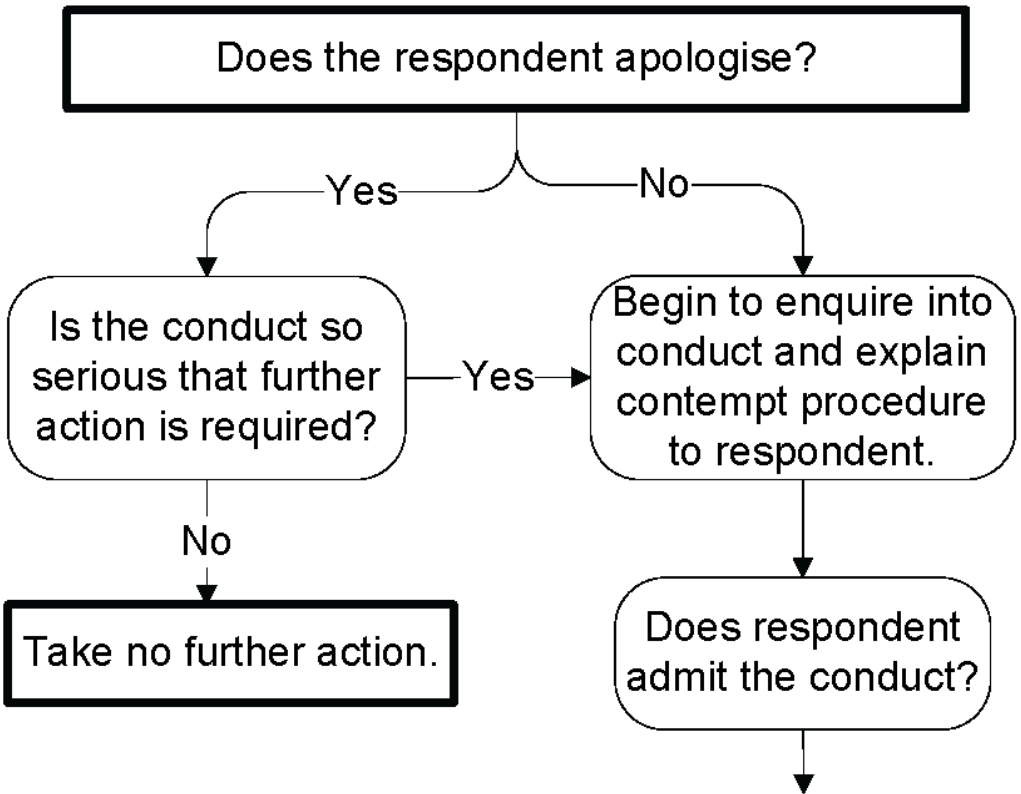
Does the respondent apologise?

Yes

No

Is the conduct so serious that further action is required?

Yes

Begin to enquire into conduct and explain contempt procedure to respondent.

No

Take no further action.

Does respondent admit the conduct?